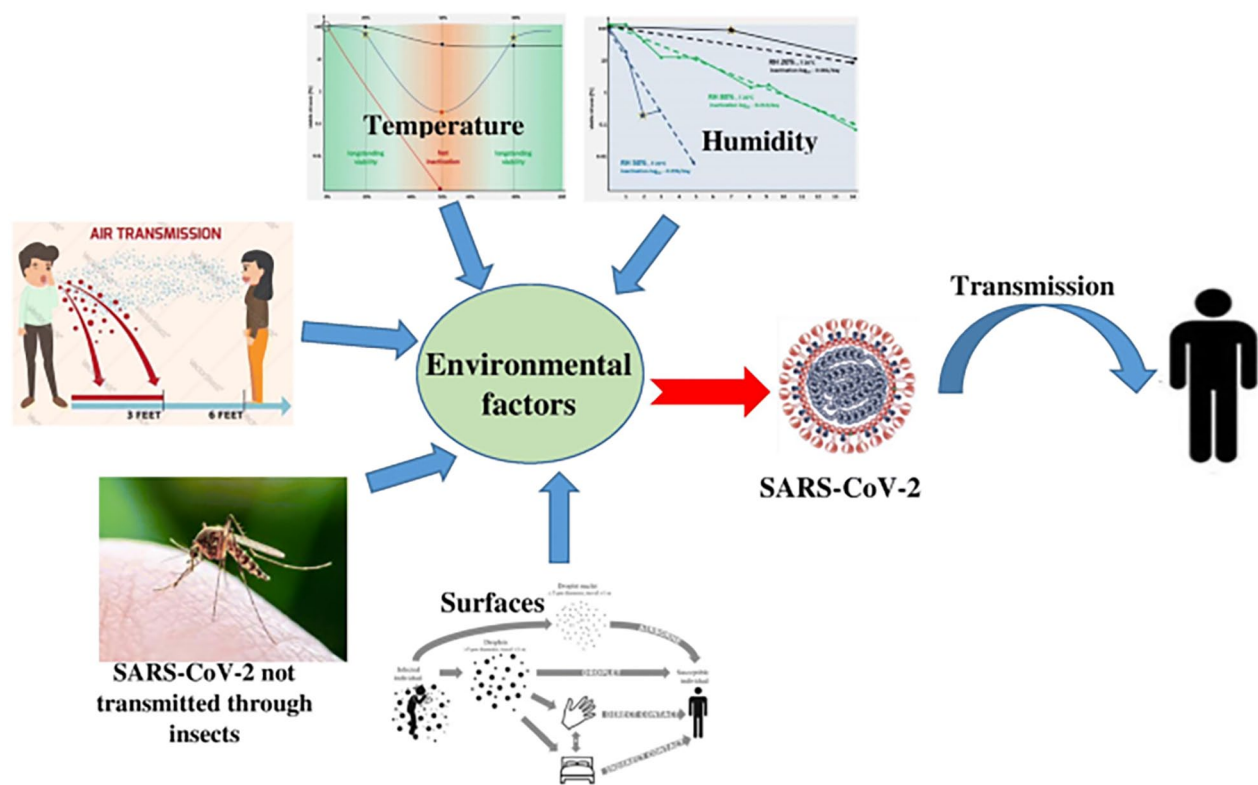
Temperature

longstanding viability

fast inactivation

longstanding viability

Humidity

RH 20%

RH 80%

RH 50%

AIR TRANSMISSION

3 FEET

6 FEET

Environmental factors

Transmission

SARS-CoV-2

SARS-CoV-2 not transmitted through insects

Surfaces

Droplet nuclei

Droplets

Infected individual

AIRBORNE

DROPLET

Susceptible individual

DIRECT CONTACT

INDIRECT CONTACT